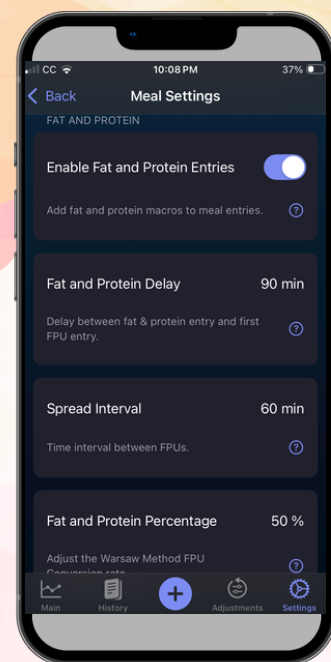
CC 10:08 PM 37%

Back Meal Settings

FAT AND PROTEIN

Enable Fat and Protein Entries

Add fat and protein macros to meal entries. ?

Fat and Protein Delay 90 min

Delay between fat & protein entry and first FPU entry. ?

Spread Interval 60 min

Time interval between FPUs. ?

Fat and Protein Percentage 50 %

Adjust the Warsaw Method FPU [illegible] ?

Main History + Adjustments Settings